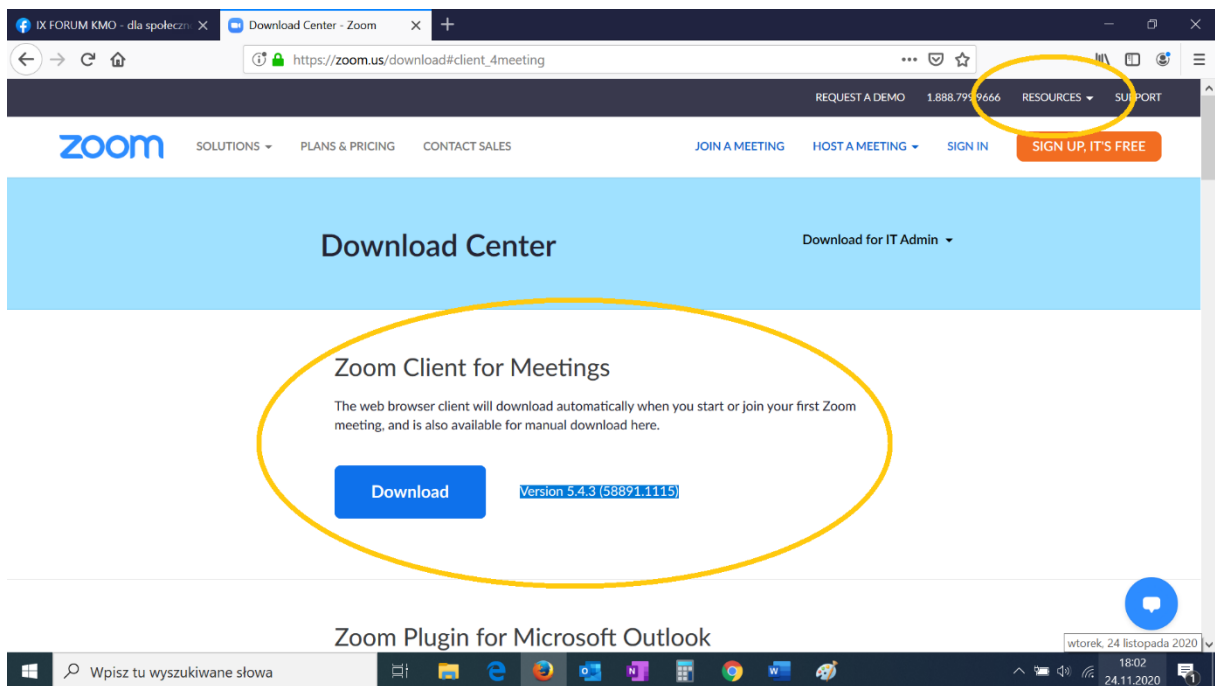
IX FORUM KMO - dla społeczn
Download Center - Zoom
https://zoom.us/download#client_4meeting

REQUEST A DEMO 1.888.799.9666 RESOURCES SUPPORT

zoom SOLUTIONS PLANS & PRICING CONTACT SALES JOIN A MEETING HOST A MEETING SIGN IN SIGN UP, IT'S FREE

Download Center

Download for IT Admin

Zoom Client for Meetings

The web browser client will download automatically when you start or join your first Zoom meeting, and is also available for manual download here.

Download

Version 5.4.3 (58891.1115)

Zoom Plugin for Microsoft Outlook

wtorek, 24 listopada 2020

Wpisz tu wyszukiwane słowa

18:02
24.11.2020